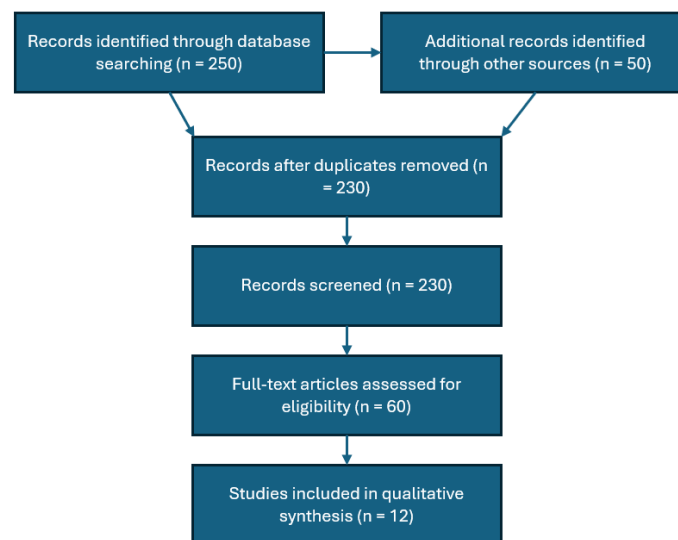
Records identified through database searching (n = 250)

Additional records identified through other sources (n = 50)

Records after duplicates removed (n = 230)

Records screened (n = 230)

Full-text articles assessed for eligibility (n = 60)

Studies included in qualitative synthesis (n = 12)